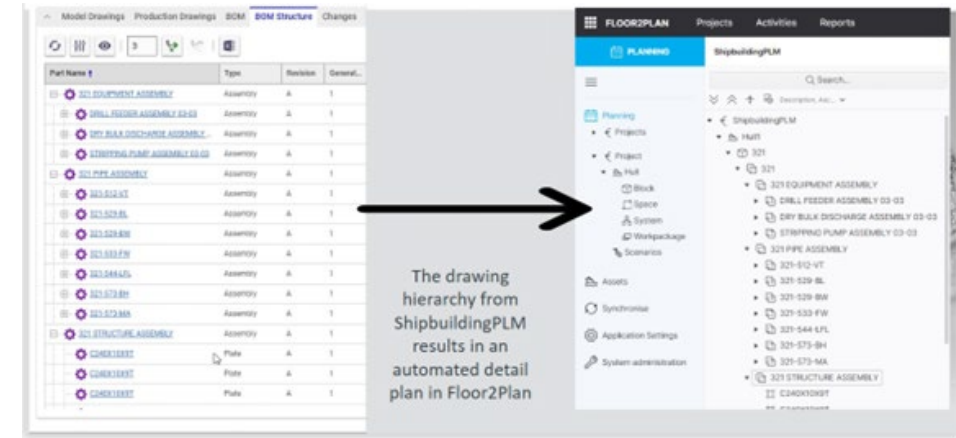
Model Drawings Production Drawings BOM BOM Structure Changes

| Part Name | Type | Revision | General... |
|---|---|---|---|
| 321 EQUIPMENT ASSEMBLY | Assembly | A | 1 |
| DRILL FEEDER ASSEMBLY 03-03 | Assembly | A | 1 |
| DRY BULK DISCHARGE ASSEMBLY... | Assembly | A | 1 |
| STRIPPING PUMP ASSEMBLY 03-03 | Assembly | A | 1 |
| 321 PIPE ASSEMBLY | Assembly | A | 1 |
| 321-512-VT | Assembly | A | 1 |
| 321-529-BL | Assembly | A | 1 |
| 321-529-BW | Assembly | A | 1 |
| 321-533-FW | Assembly | A | 1 |
| 321-544-LFL | Assembly | A | 1 |
| 321-573-BH | Assembly | A | 1 |
| 321-573-MA | Assembly | A | 1 |
| 321 STRUCTURE ASSEMBLY | Assembly | A | 1 |
| C240X10X9T | Plate | A | 1 |
| C240X10X9T | Plate | A | 1 |
| C240X10X9T | Plate | A | 1 |

The drawing hierarchy from ShipbuildingPLM results in an automated detail plan in Floor2Plan

FLOOR2PLAN Projects Activities Reports

PLANNING

ShipbuildingPLM

Q Search...

Description, Asc...

Planning
Projects
Project
Hull
Block
Space
System
Workpackage
Scenarios
Assets
Synchronise
Application Settings
System administration

ShipbuildingPLM
Hull
321
321
321 EQUIPMENT ASSEMBLY
DRILL FEEDER ASSEMBLY 03-03
DRY BULK DISCHARGE ASSEMBLY 03-03
STRIPPING PUMP ASSEMBLY 03-03
321 PIPE ASSEMBLY
321-512-VT
321-529-BL
321-529-BW
321-533-FW
321-544-LFL
321-573-BH
321-573-MA
321 STRUCTURE ASSEMBLY
C240X10X9T
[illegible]